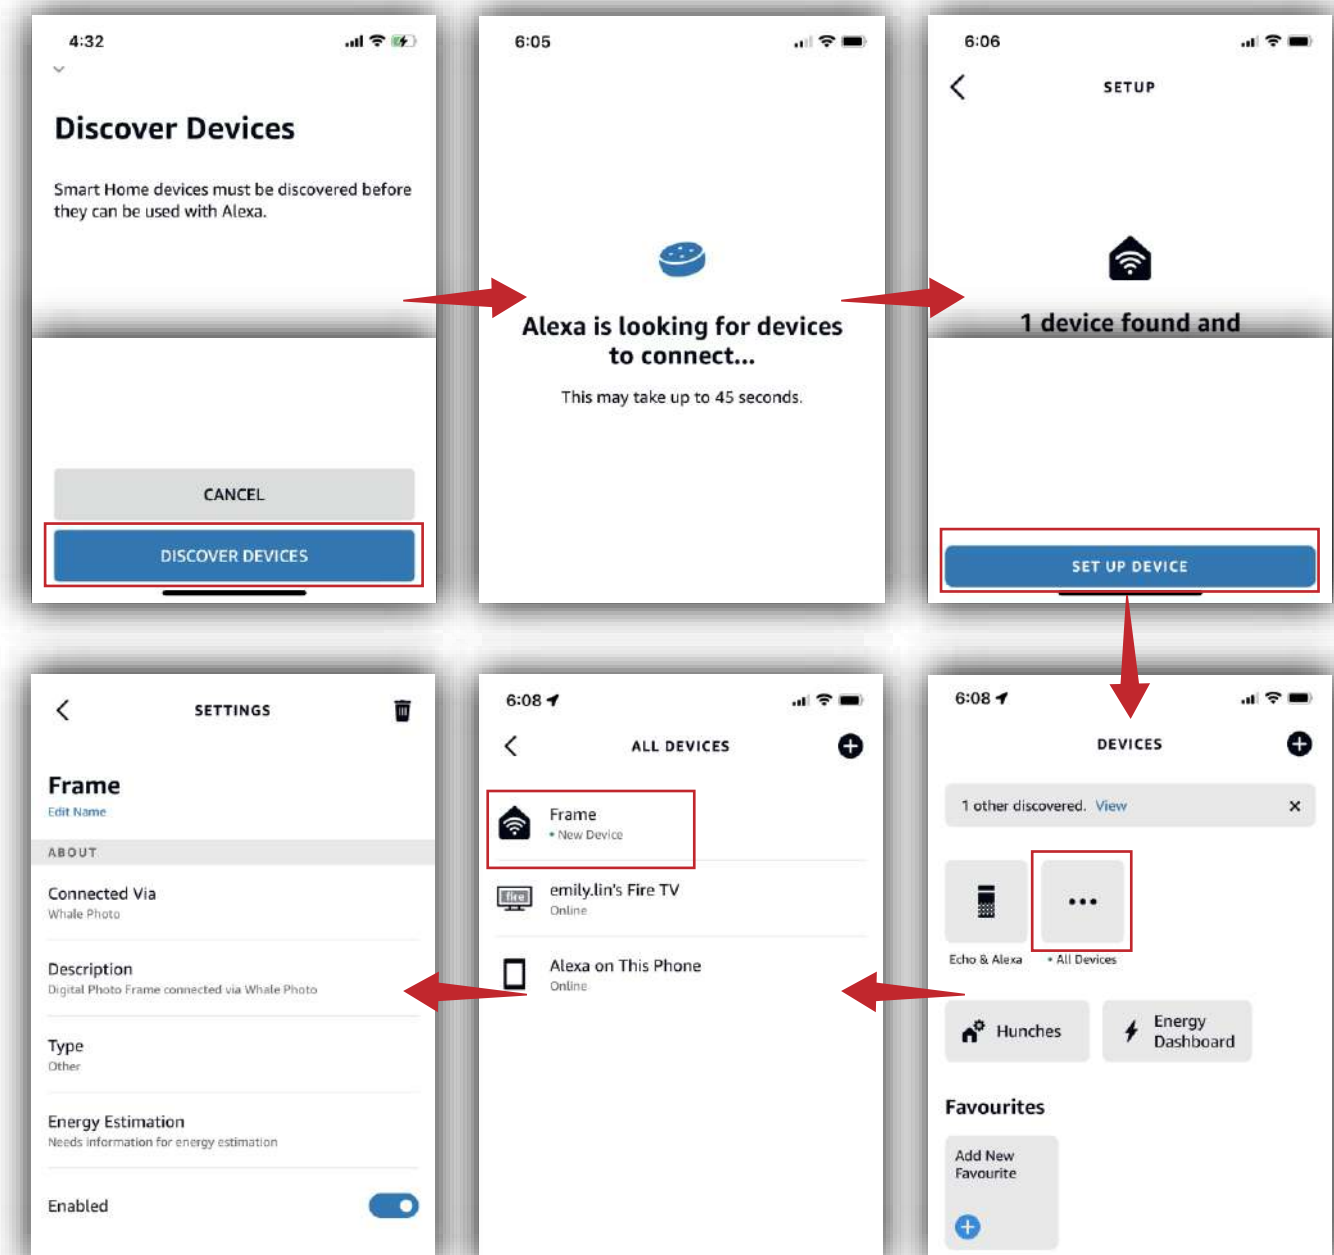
4:32

Discover Devices

Smart Home devices must be discovered before they can be used with Alexa.

CANCEL

DISCOVER DEVICES

6:05

Alexa is looking for devices to connect...

This may take up to 45 seconds.

6:06

SETUP

1 device found and

SET UP DEVICE

SETTINGS

Frame
Edit Name

ABOUT

Connected Via
Whale Photo

Description
Digital Photo Frame connected via Whale Photo

Type
Other

Energy Estimation
Needs information for energy estimation

Enabled

6:08

ALL DEVICES

Frame
• New Device

emily.lin's Fire TV
Online

Alexa on This Phone
Online

6:08

DEVICES

1 other discovered. View

Echo & Alexa

• All Devices

Hunches

Energy Dashboard

Favourites

Add New Favourite